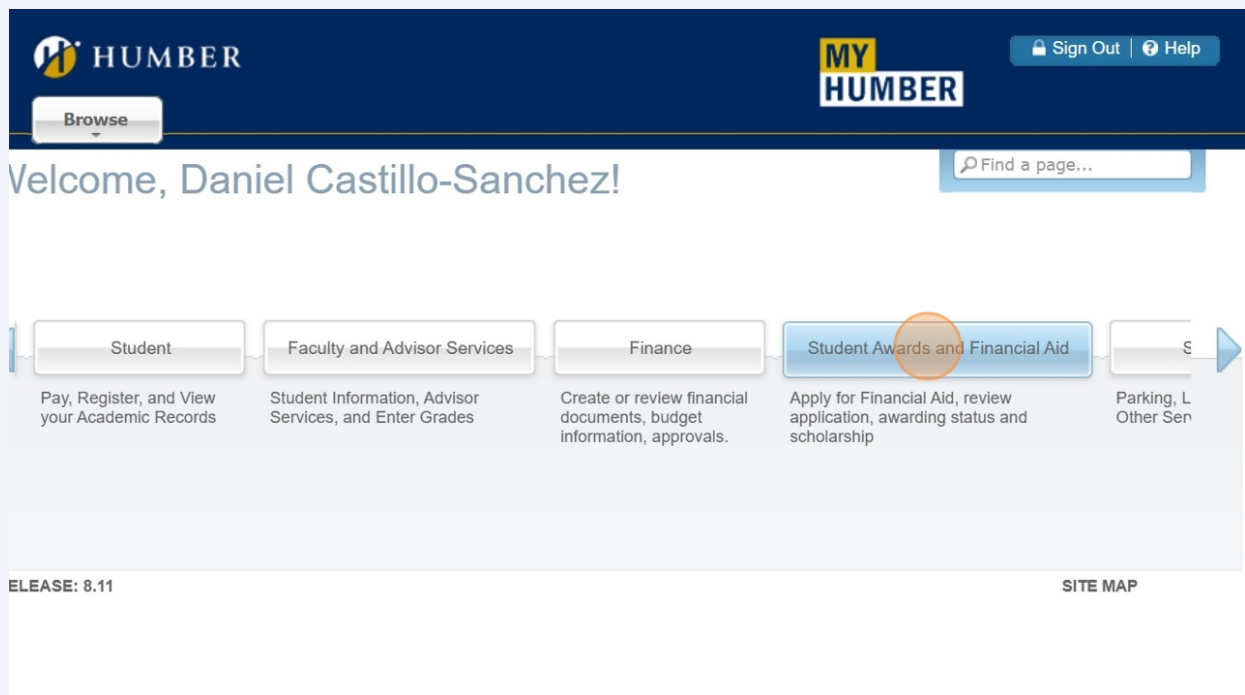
HUMBER

Browse

MY HUMBER

Sign Out | Help

Find a page...

Velcome, Daniel Castillo-Sanchez!

Student
Pay, Register, and View your Academic Records

Faculty and Advisor Services
Student Information, Advisor Services, and Enter Grades

Finance
Create or review financial documents, budget information, approvals.

Student Awards and Financial Aid
Apply for Financial Aid, review application, awarding status and scholarship

S
Parking, L
Other Ser

ELEASE: 8.11

SITE MAP